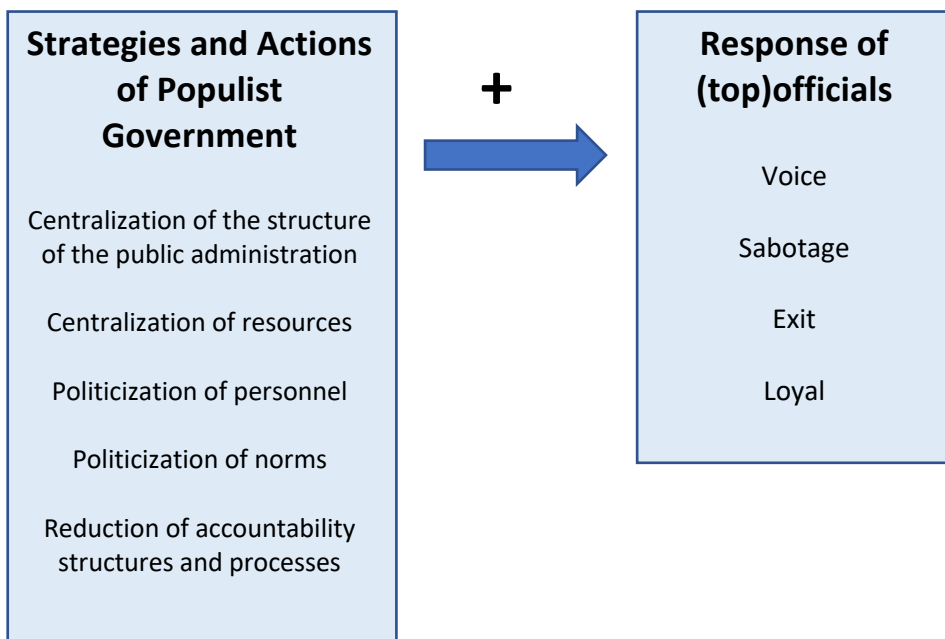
Strategies and Actions of Populist Government

Centralization of the structure of the public administration

Centralization of resources

Politicization of personnel

Politicization of norms

Reduction of accountability structures and processes

+

Response of (top)officials

Voice

Sabotage

Exit

Loyal